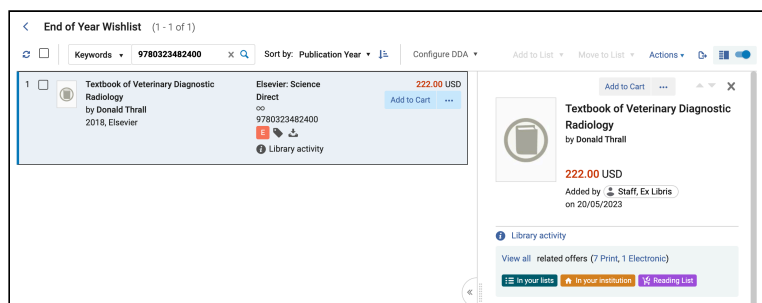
< End of Year Wishlist (1 - 1 of 1)

Keywords ▾ 9780323482400 × Sort by: Publication Year ▾ Configure DDA ▾ Add to List ▾ Move to List ▾ Actions ▾

1 Textbook of Veterinary Diagnostic Radiology
by Donald Thrall
2018, Elsevier

Elsevier: Science Direct
∞
9780323482400
E
Library activity

222.00 USD
Add to Cart ···

Add to Cart ···

Textbook of Veterinary Diagnostic Radiology
by Donald Thrall

222.00 USD
Added by Staff, Ex Libris
on 20/05/2023

Library activity

View all related offers (7 Print, 1 Electronic)

In your lists In your institution Reading List